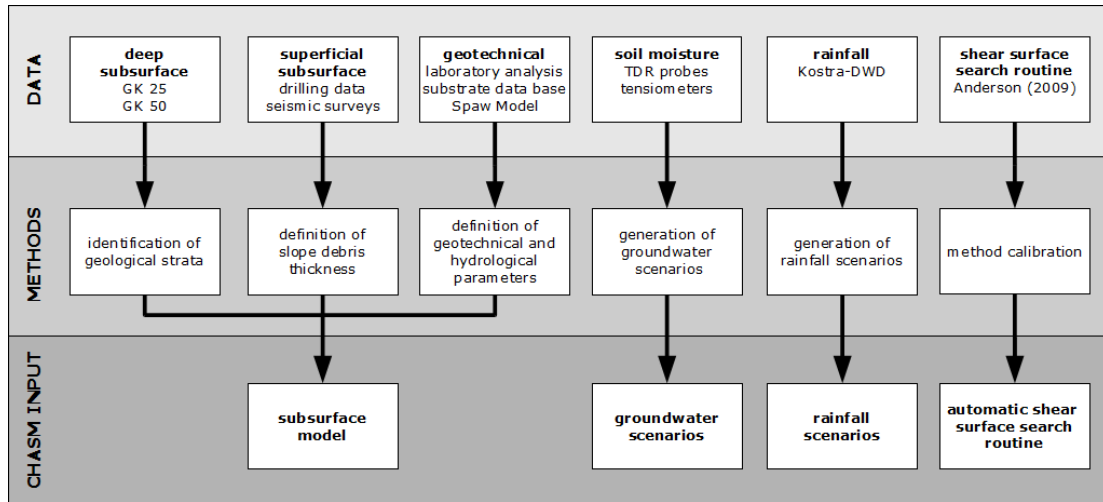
DATA

**deep subsurface**
GK 25
GK 50

**superficial subsurface**
drilling data
seismic surveys

**geotechnical**
laboratory analysis
substrate data base
Spaw Model

**soil moisture**
TDR probes
tensiometers

**rainfall**
Kostra-DWD

**shear surface search routine**
Anderson (2009)

METHODS

identification of geological strata

definition of slope debris thickness

definition of geotechnical and hydrological parameters

generation of groundwater scenarios

generation of rainfall scenarios

method calibration

CHASM INPUT

**subsurface model**

**groundwater scenarios**

**rainfall scenarios**

**automatic shear surface search routine**